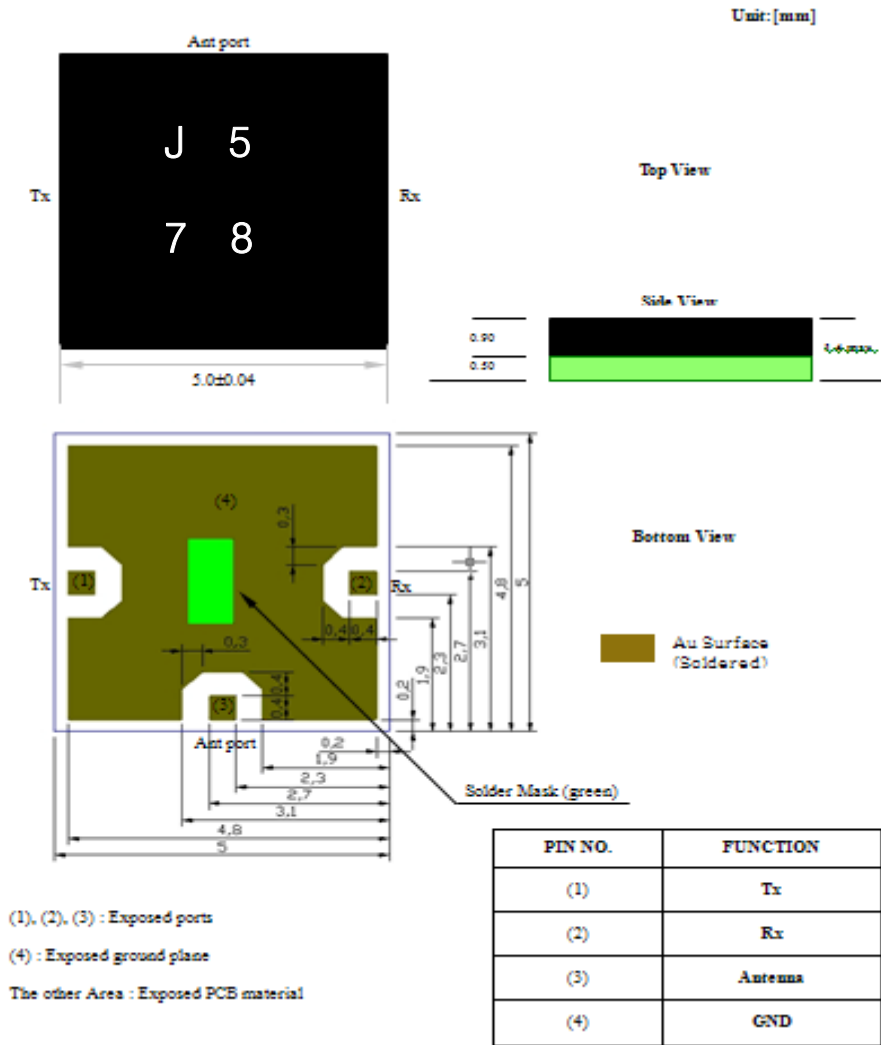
Unit: [mm]

Ant port

J 5

7 8

Tx

Rx

5.0±0.04

Top View

Side View

0.90

0.50

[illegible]

(4)

0.3

Tx

(1)

(2)

Rx

0.4

0.4

0.3

(3)

0.4

0.4

0.2

1.9

2.3

2.7

3.1

4.8

5

Ant port

0.2

1.9

2.3

2.7

3.1

4.8

5

Bottom View

Au Surface (Soldered)

Solder Mask (green)

| PIN NO. | FUNCTION |
|---|---|
| (1) | Tx |
| (2) | Rx |
| (3) | Antenna |
| (4) | GND |

(1), (2), (3) : Exposed ports

(4) : Exposed ground plane

The other Area : Exposed PCB material